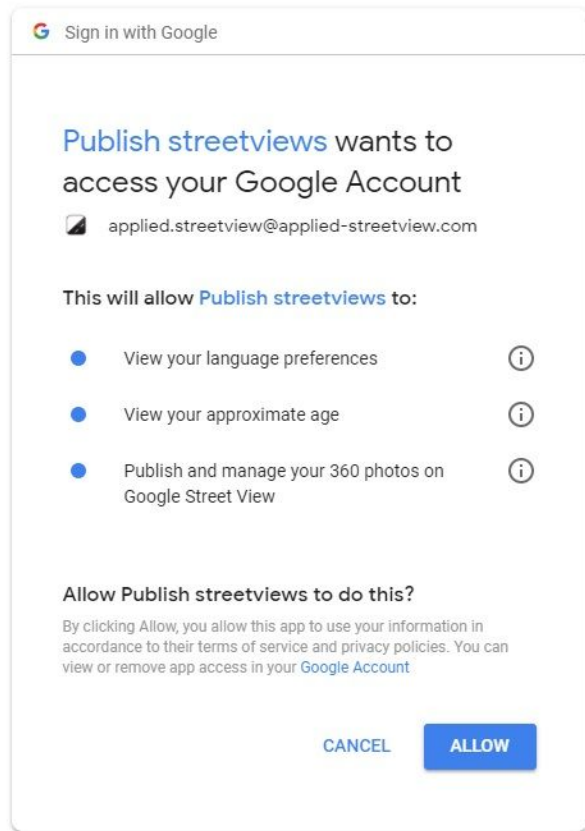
G Sign in with Google

Publish streetviews wants to access your Google Account

applied.streetview@applied-streetview.com

This will allow Publish streetviews to:

View your language preferences

View your approximate age

Publish and manage your 360 photos on Google Street View

Allow Publish streetviews to do this?

By clicking Allow, you allow this app to use your information in accordance to their terms of service and privacy policies. You can view or remove app access in your Google Account

CANCEL

ALLOW